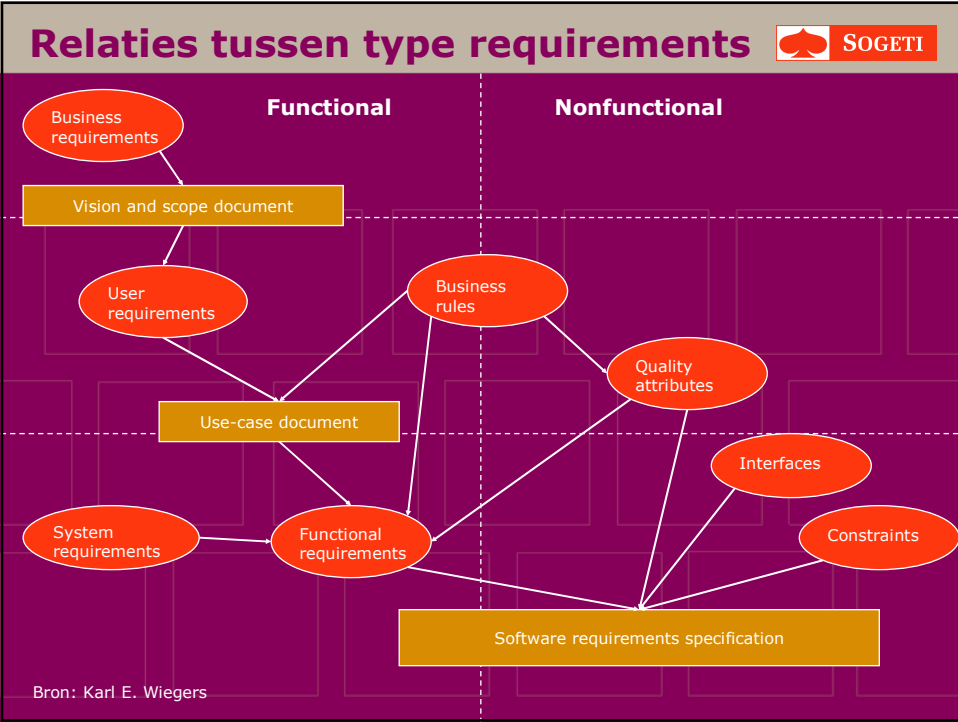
Relaties tussen type requirements

SOGETI

Functional

Nonfunctional

Business requirements

Vision and scope document

User requirements

Business rules

Quality attributes

Use-case document

Interfaces

System requirements

Functional requirements

Constraints

Software requirements specification

Bron: Karl E. Wiegers